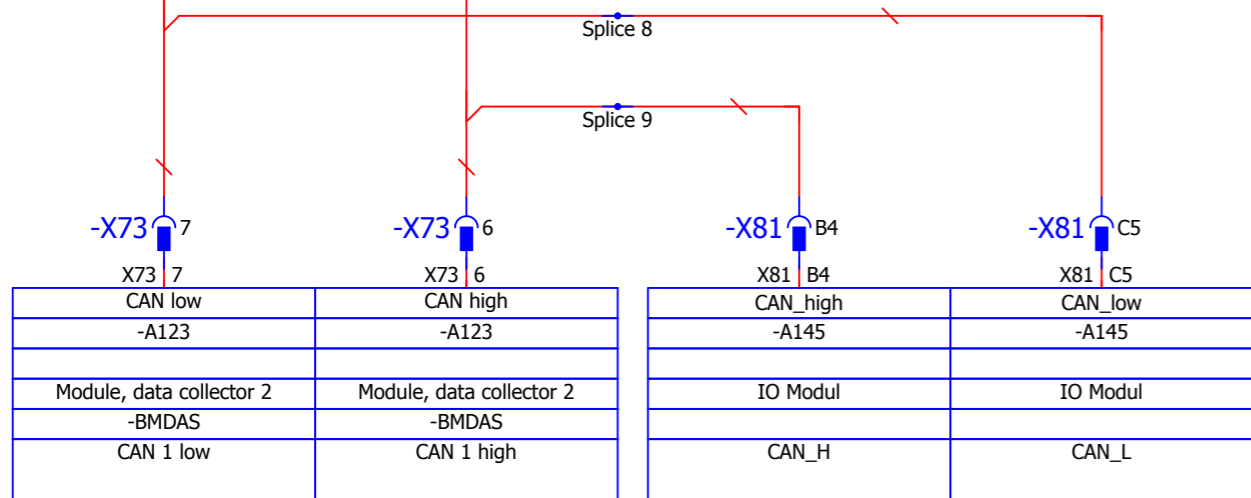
Splice 8

Splice 9

-X73 7

-X73 6

-X81 B4

-X81 C5

X73 7

X73 6

X81 B4

X81 C5

| CAN low | CAN high |
|---|---|
| -A123 | -A123 |
| | |
| Module, data collector 2 | Module, data collector 2 |
| -BMDAS | -BMDAS |
| CAN 1 low | CAN 1 high |

| CAN_high | CAN_low |
|---|---|
| -A145 | -A145 |
| | |
| IO Modul | IO Modul |
| | |
| CAN_H | CAN_L |